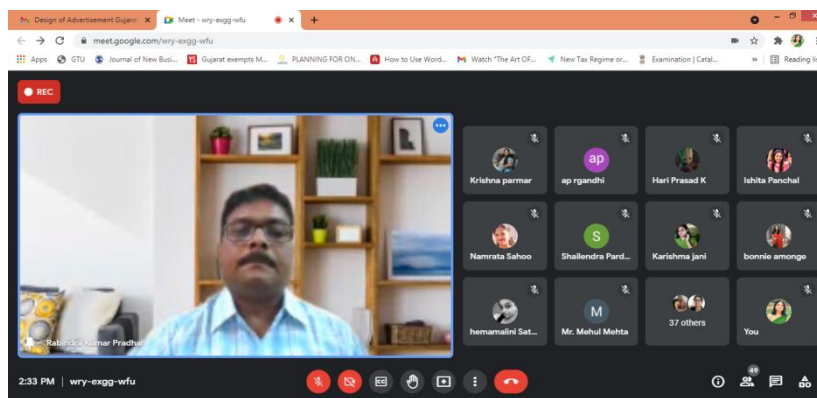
Design of Advertisement Gujarat ×
Meet - wry-exgg-wfu ×
+
meet.google.com/wry-exgg-wfu
Apps GTU Journal of New Busi... Gujarat exempts M... PLANNING FOR ON... How to Use Word... Watch "The Art Of... New Tax Regime or... Examination | Catal... » Reading list
REC
Rabindra Kumar Pradhan
Krishna parmar
ap
ap rgandhi
Hari Prasad K
Ishita Panchal
Namrata Sahoo
S
Shailendra Pard...
Karishma jani
bonnie amonge
hemamalini Sat...
M
Mr. Mehul Mehta
37 others
You
2:33 PM | wry-exgg-wfu
49